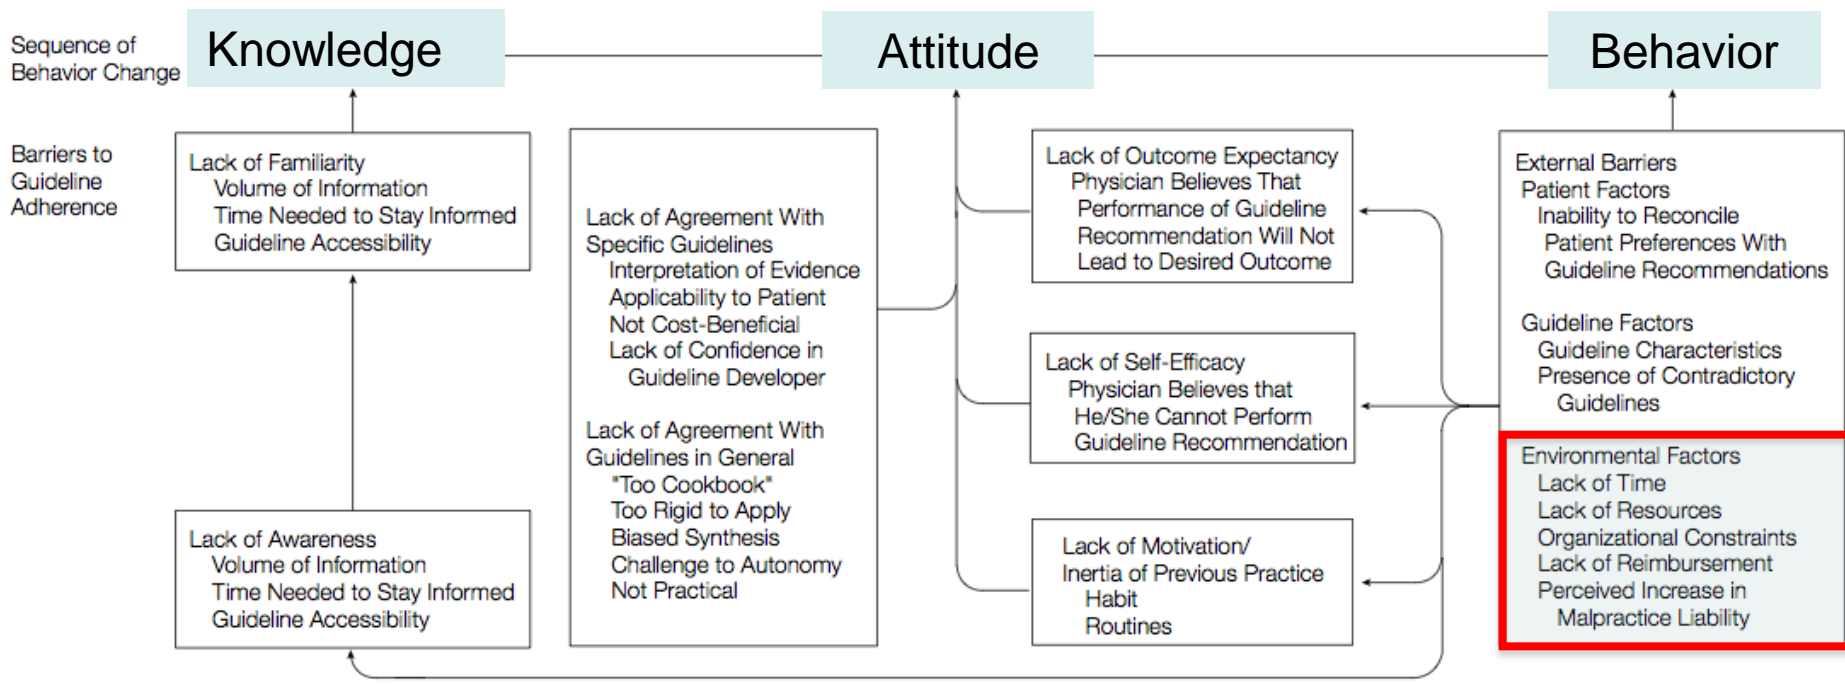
Sequence of Behavior Change

Knowledge

Attitude

Behavior

Barriers to Guideline Adherence

Lack of Familiarity
Volume of Information
Time Needed to Stay Informed
Guideline Accessibility

Lack of Awareness
Volume of Information
Time Needed to Stay Informed
Guideline Accessibility

Lack of Agreement With Specific Guidelines
Interpretation of Evidence
Applicability to Patient
Not Cost-Beneficial
Lack of Confidence in Guideline Developer

Lack of Agreement With Guidelines in General
"Too Cookbook"
Too Rigid to Apply
Biased Synthesis
Challenge to Autonomy
Not Practical

Lack of Outcome Expectancy
Physician Believes That Performance of Guideline Recommendation Will Not Lead to Desired Outcome

Lack of Self-Efficacy
Physician Believes that He/She Cannot Perform Guideline Recommendation

Lack of Motivation/ Inertia of Previous Practice
Habit
Routines

External Barriers
Patient Factors
Inability to Reconcile Patient Preferences With Guideline Recommendations

Guideline Factors
Guideline Characteristics
Presence of Contradictory Guidelines

Environmental Factors
Lack of Time
Lack of Resources
Organizational Constraints
Lack of Reimbursement
Perceived Increase in Malpractice Liability